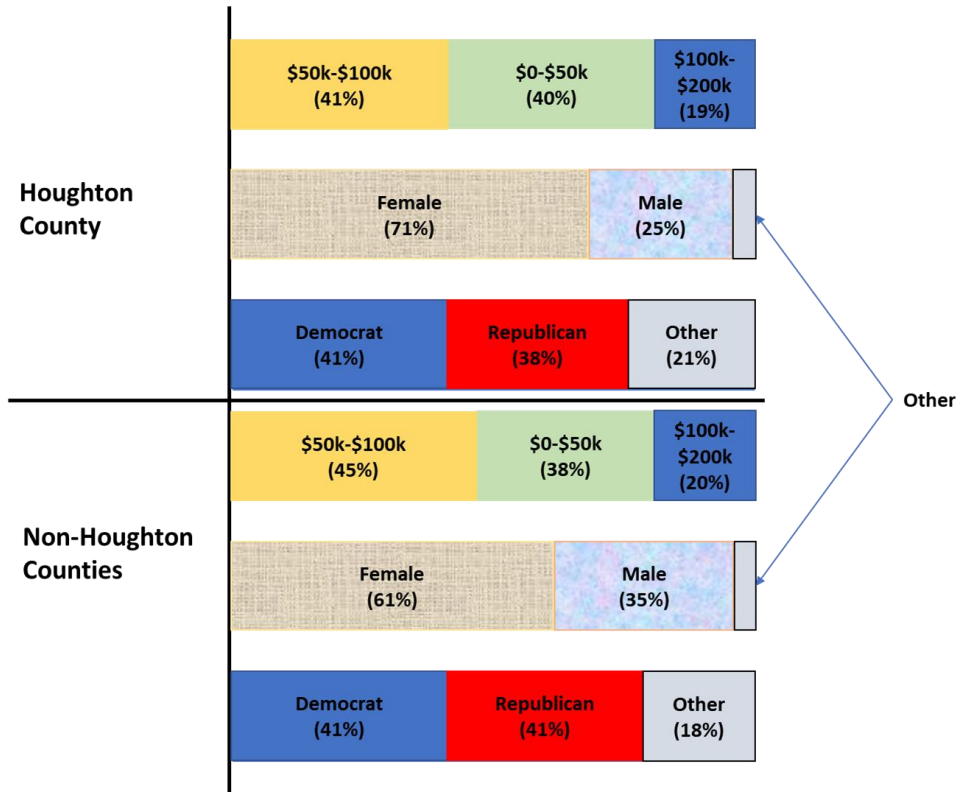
Houghton County

\$50k-\$100k (41%)
\$0-\$50k (40%)
\$100k-\$200k (19%)

Female (71%)
Male (25%)

Democrat (41%)
Republican (38%)
Other (21%)

Other

Non-Houghton Counties

\$50k-\$100k (45%)
\$0-\$50k (38%)
\$100k-\$200k (20%)

Female (61%)
Male (35%)

Democrat (41%)
Republican (41%)
Other (18%)